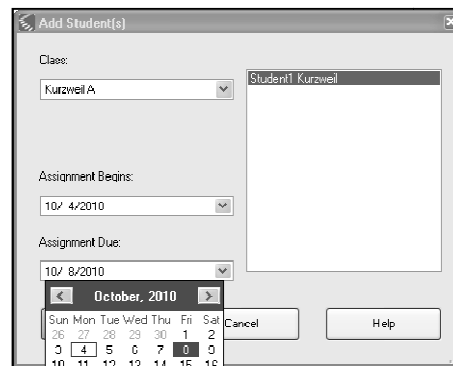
Add Student(s)

Class:

Kurzweil A

Student1 Kurzweil

Assignment Begins:

10/ 4/2010

Assignment Due:

10/ 8/2010

October, 2010

| Sun | Mon | Tue | Wed | Thu | Fri | Sat |
|---|---|---|---|---|---|---|
| 26 | 27 | 28 | 29 | 30 | 1 | 2 |
| 3 | 4 | 5 | 6 | 7 | 8 | 9 |
| 10 | 11 | 12 | 13 | 14 | 15 | 16 |

Cancel

Help